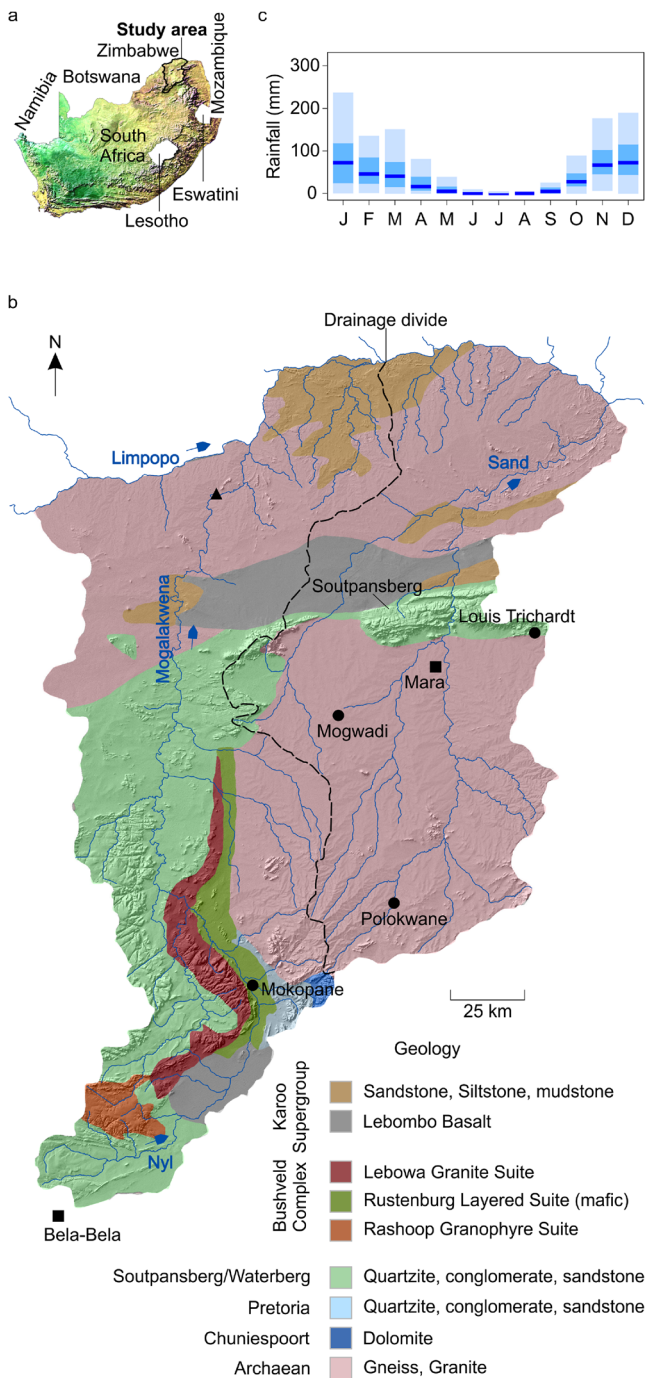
a

Study area
Zimbabwe
Mozambique
Namibia
Botswana
South Africa
Eswatini
Lesotho

c

Rainfall (mm)
300
200
100
0
J F M A M J J A S O N D

b

N

Drainage divide
Limpopo
Sand
Soutpansberg
Louis Trichardt
Mogalakwena
Mara
Mogwadi
Polokwane
Mokopane
25 km
Nyl
Bela-Bela

Geology

Karoo Supergroup
Sandstone, Siltstone, mudstone
Lebombo Basalt

Bushveld Complex
Lebowa Granite Suite
Rustenburg Layered Suite (mafic)
Rashoop Granophyre Suite

Soutpansberg/Waterberg — Quartzite, conglomerate, sandstone
Pretoria — Quartzite, conglomerate, sandstone
Chuniespoort — Dolomite
Archaean — Gneiss, Granite